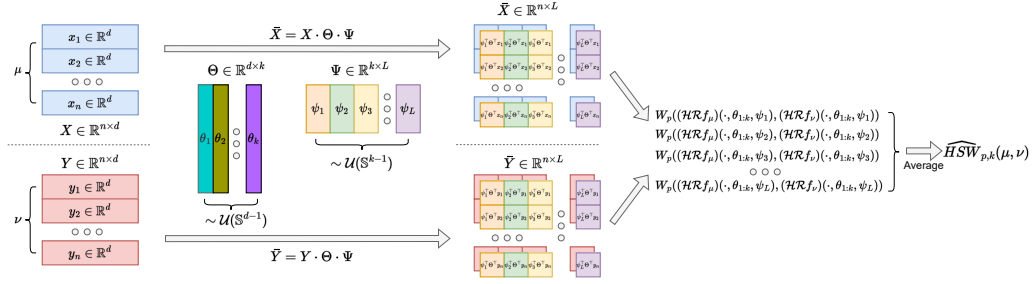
$x_1 \in \mathbb{R}^d$
$x_2 \in \mathbb{R}^d$
$\mu$
$x_n \in \mathbb{R}^d$
$X \in \mathbb{R}^{n \times d}$

$\bar{X} = X \cdot \Theta \cdot \Psi$

$\Theta \in \mathbb{R}^{d \times k}$
$\theta_1$ $\theta_2$ $\theta_k$
$\sim \mathcal{U}(\mathbb{S}^{d-1})$

$\Psi \in \mathbb{R}^{k \times L}$
$\psi_1$ $\psi_2$ $\psi_3$ $\psi_L$
$\sim \mathcal{U}(\mathbb{S}^{k-1})$

$\bar{X} \in \mathbb{R}^{n \times L}$
$\psi_1^\top\Theta^\top x_1$ $\psi_2^\top\Theta^\top x_1$ $\psi_3^\top\Theta^\top x_1$ $\psi_L^\top\Theta^\top x_1$
$\psi_1^\top\Theta^\top x_2$ $\psi_2^\top\Theta^\top x_2$ $\psi_3^\top\Theta^\top x_2$ $\psi_L^\top\Theta^\top x_2$
$\psi_1^\top\Theta^\top x_n$ $\psi_2^\top\Theta^\top x_n$ $\psi_3^\top\Theta^\top x_n$ $\psi_L^\top\Theta^\top x_n$

$Y \in \mathbb{R}^{n \times d}$
$y_1 \in \mathbb{R}^d$
$y_2 \in \mathbb{R}^d$
$\nu$
$y_n \in \mathbb{R}^d$

$\bar{Y} = Y \cdot \Theta \cdot \Psi$

$\bar{Y} \in \mathbb{R}^{n \times L}$
$\psi_1^\top\Theta^\top y_1$ $\psi_2^\top\Theta^\top y_1$ $\psi_3^\top\Theta^\top y_1$ $\psi_L^\top\Theta^\top y_1$
$\psi_1^\top\Theta^\top y_2$ $\psi_2^\top\Theta^\top y_2$ $\psi_3^\top\Theta^\top y_2$ $\psi_L^\top\Theta^\top y_2$
$\psi_1^\top\Theta^\top y_n$ $\psi_2^\top\Theta^\top y_n$ $\psi_3^\top\Theta^\top y_n$ $\psi_L^\top\Theta^\top y_n$

$W_p((\mathcal{HR}f_\mu)(\cdot,\theta_{1:k},\psi_1),(\mathcal{HR}f_\nu)(\cdot,\theta_{1:k},\psi_1))$
$W_p((\mathcal{HR}f_\mu)(\cdot,\theta_{1:k},\psi_2),(\mathcal{HR}f_\nu)(\cdot,\theta_{1:k},\psi_2))$
$W_p((\mathcal{HR}f_\mu)(\cdot,\theta_{1:k},\psi_3),(\mathcal{HR}f_\nu)(\cdot,\theta_{1:k},\psi_3))$
$W_p((\mathcal{HR}f_\mu)(\cdot,\theta_{1:k},\psi_L),(\mathcal{HR}f_\nu)(\cdot,\theta_{1:k},\psi_L))$

Average $\widehat{HSW}_{p,k}(\mu,\nu)$